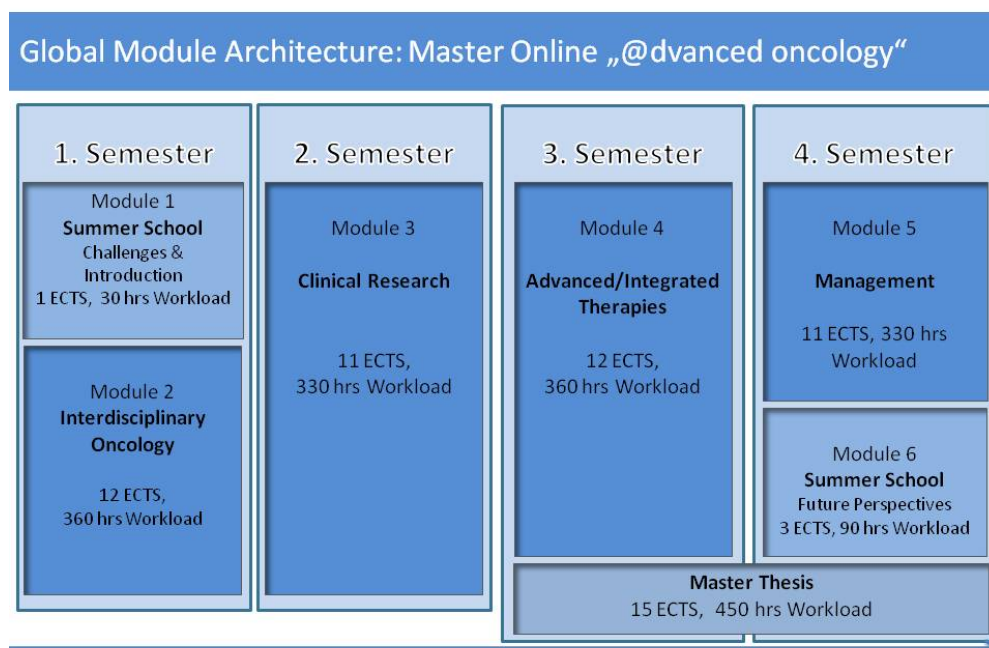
Global Module Architecture: Master Online „@dvanced oncology“

1. Semester

Module 1
Summer School
Challenges & Introduction
1 ECTS, 30 hrs Workload

Module 2
Interdisciplinary Oncology

12 ECTS, 360 hrs Workload

2. Semester

Module 3

Clinical Research

11 ECTS, 330 hrs Workload

3. Semester

Module 4

Advanced/Integrated Therapies

12 ECTS, 360 hrs Workload

4. Semester

Module 5

Management

11 ECTS, 330 hrs Workload

Module 6
Summer School
Future Perspectives
3 ECTS, 90 hrs Workload

Master Thesis
15 ECTS, 450 hrs Workload